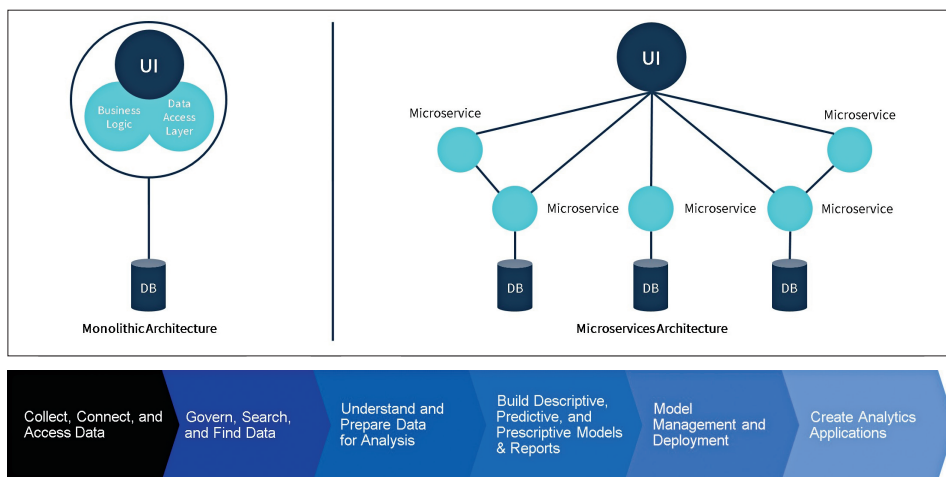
UI

Business Logic

Data Access Layer

DB

Monolithic Architecture

UI

Microservice

Microservice

Microservice

Microservice

Microservice

DB

DB

DB

Microservices Architecture

Collect, Connect, and Access Data

Govern, Search, and Find Data

Understand and Prepare Data for Analysis

Build Descriptive, Predictive, and Prescriptive Models & Reports

Model Management and Deployment

Create Analytics Applications